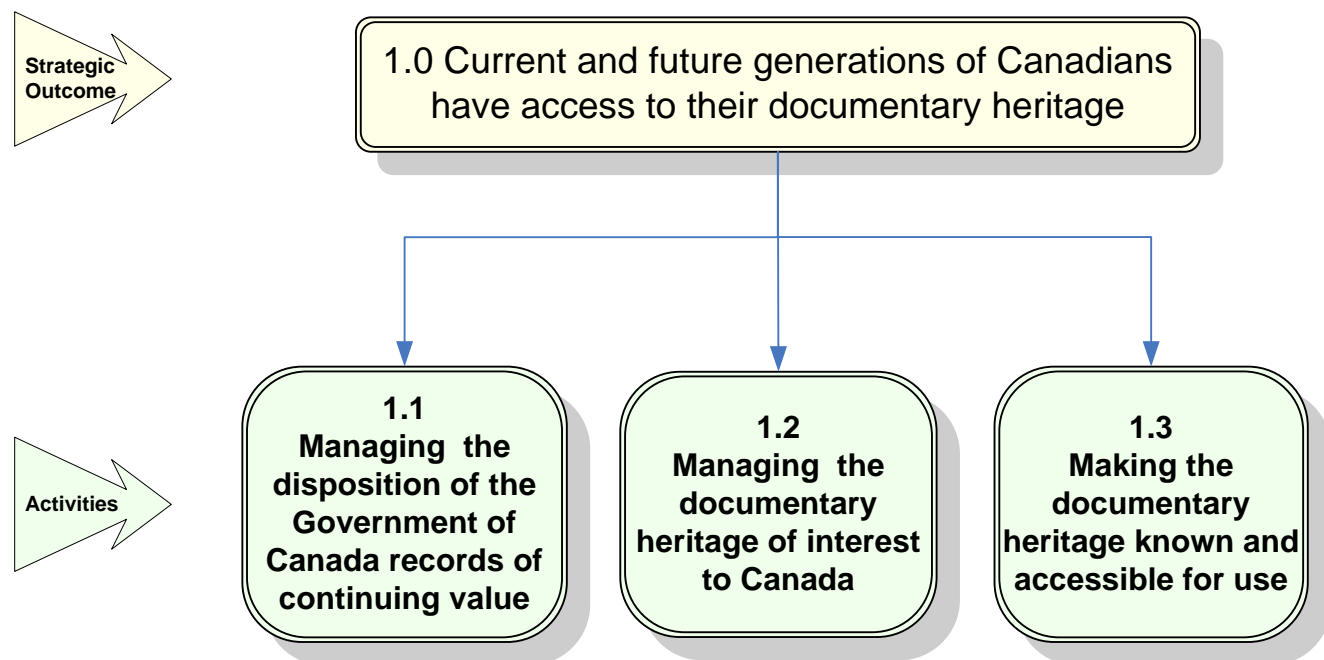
Strategic Outcome

1.0 Current and future generations of Canadians have access to their documentary heritage

Activities

1.1
Managing the disposition of the Government of Canada records of continuing value

1.2
Managing the documentary heritage of interest to Canada

1.3
Making the documentary heritage known and accessible for use